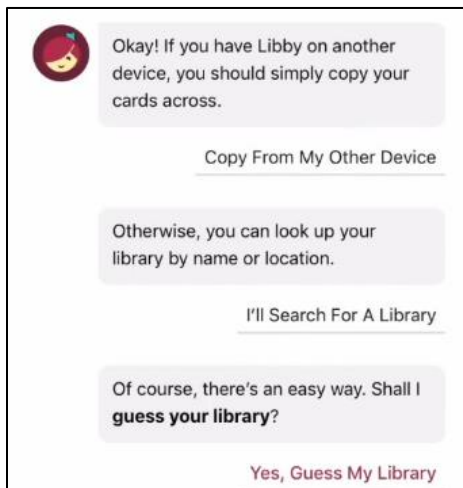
Okay! If you have Libby on another device, you should simply copy your cards across.

Copy From My Other Device

Otherwise, you can look up your library by name or location.

I'll Search For A Library

Of course, there's an easy way. Shall I **guess your library**?

Yes, Guess My Library